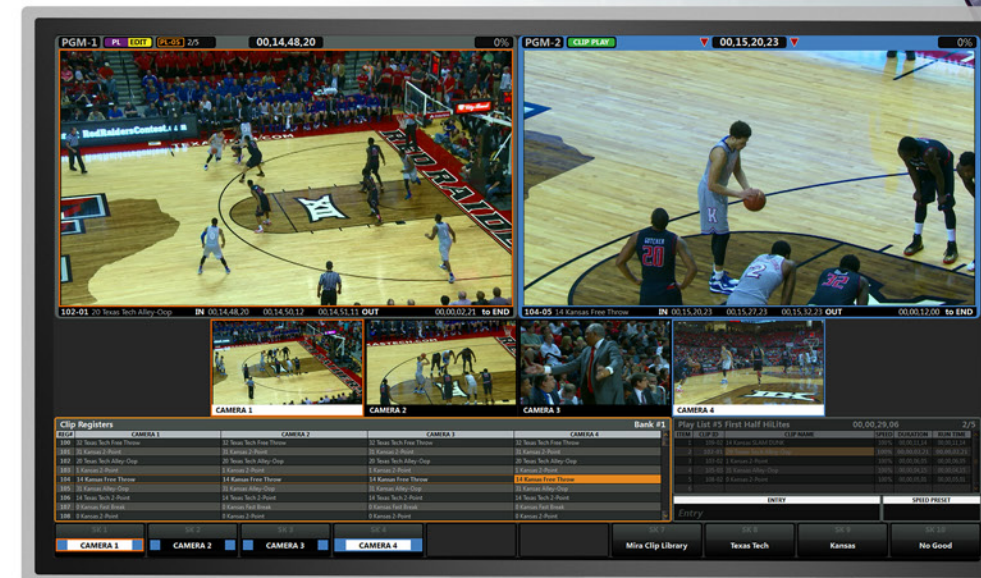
PGM-1 PL EDIT PL-05 2/5 00,14,48,20 0%

PGM-2 CLIP PLAY 00,15,20,23 0%

102-01 20 Texas Tech Alley-Oop IN 00,14,48,20 00,14,50,12 00,14,51,11 OUT 00,00,02,21 to END

104-05 14 Kansas Free Throw IN 00,15,20,23 00,15,27,23 00,15,32,23 OUT 00,00,12,00 to END

CAMERA 1 CAMERA 2 CAMERA 3 CAMERA 4

Clip Registers Bank #1

| REG# | CAMERA 1 | CAMERA 2 | CAMERA 3 | CAMERA 4 |
|---|---|---|---|---|
| 100 | 32 Texas Tech Free Throw | 32 Texas Tech Free Throw | 32 Texas Tech Free Throw | 32 Texas Tech Free Throw |
| 101 | 31 Kansas 2-Point | 31 Kansas 2-Point | 31 Kansas 2-Point | 31 Kansas 2-Point |
| 102 | 20 Texas Tech Alley-Oop | 20 Texas Tech Alley-Oop | 20 Texas Tech Alley-Oop | 20 Texas Tech Alley-Oop |
| 103 | 1 Kansas 2-Point | 1 Kansas 2-Point | 1 Kansas 2-Point | 1 Kansas 2-Point |
| 104 | 14 Kansas Free Throw | 14 Kansas Free Throw | 14 Kansas Free Throw | 14 Kansas Free Throw |
| 105 | 31 Kansas Alley-Oop | 31 Kansas Alley-Oop | 31 Kansas Alley-Oop | 31 Kansas Alley-Oop |
| 106 | 14 Texas Tech 2-Point | 14 Texas Tech 2-Point | 14 Texas Tech 2-Point | 14 Texas Tech 2-Point |
| 107 | 0 Kansas Fast Break | 0 Kansas Fast Break | 0 Kansas Fast Break | 0 Kansas Fast Break |
| 108 | 0 Kansas 2-Point | 0 Kansas 2-Point | 0 Kansas 2-Point | 0 Kansas 2-Point |

Play List #5 First Half HiLites 00,00,29,06 2/5

| ITEM | CLIP ID | CLIP NAME | SPEED | DURATION | RUN TIME |
|---|---|---|---|---|---|
| 1 | 100-02 | 14 Kansas SLAM DUNK | 100% | 00,00,11,14 | 00,00,11,14 |
| 2 | 102-01 | 20 Texas Tech Alley-Oop | 100% | 00,00,03,21 | 00,00,15,05 |
| 3 | 103-02 | 1 Kansas 2-Point | 100% | 00,00,06,05 | 00,00,21,10 |
| 4 | 105-02 | 31 Kansas Alley-Oop | 100% | 00,00,03,21 | 00,00,25,01 |
| 5 | 108-02 | 0 Kansas 2-Point | 100% | 00,00,04,05 | 00,00,29,06 |
| 6 | | | | | |

ENTRY SPEED PRESET
Entry

SK 1 CAMERA 1 | SK 2 CAMERA 2 | SK 3 CAMERA 3 | SK 4 CAMERA 4 | SK 7 Mira Clip Library | SK 8 Texas Tech | SK 9 Kansas | SK 10 No Good